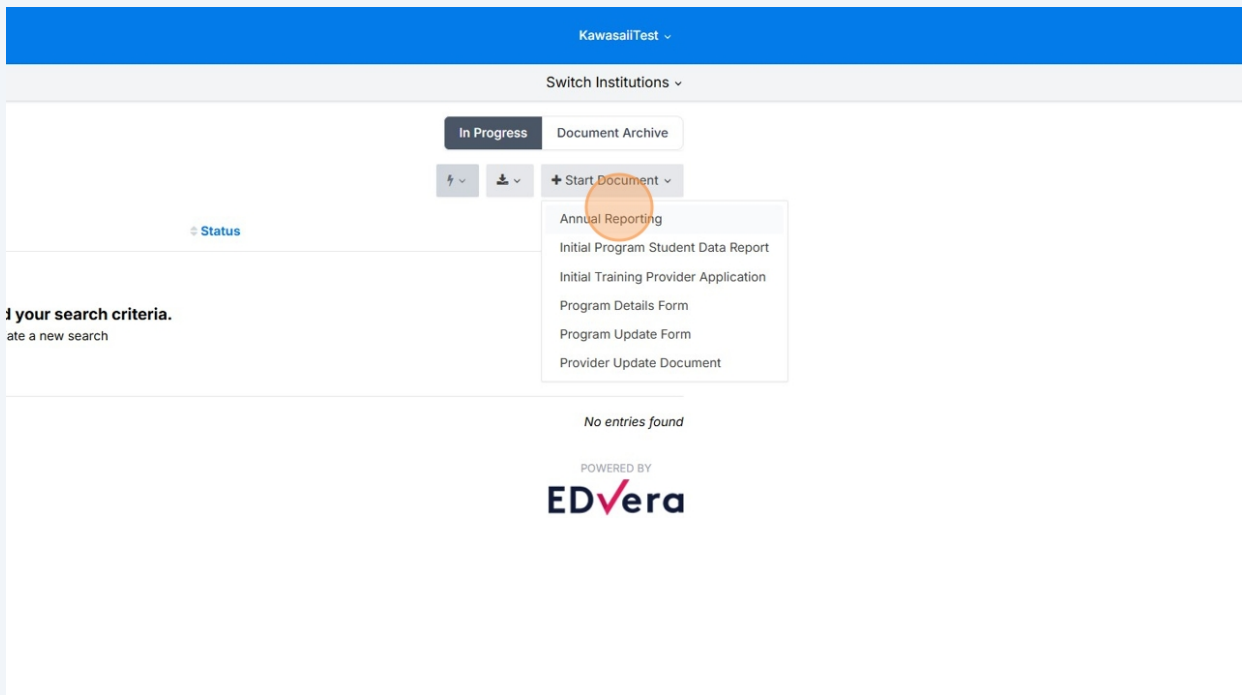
KawasaliTest ⌄

Switch Institutions ⌄

In Progress

Document Archive

+ Start Document ⌄

Annual Reporting

Initial Program Student Data Report

Initial Training Provider Application

Program Details Form

Program Update Form

Provider Update Document

Status

d your search criteria.

ate a new search

No entries found

POWERED BY

EDVera